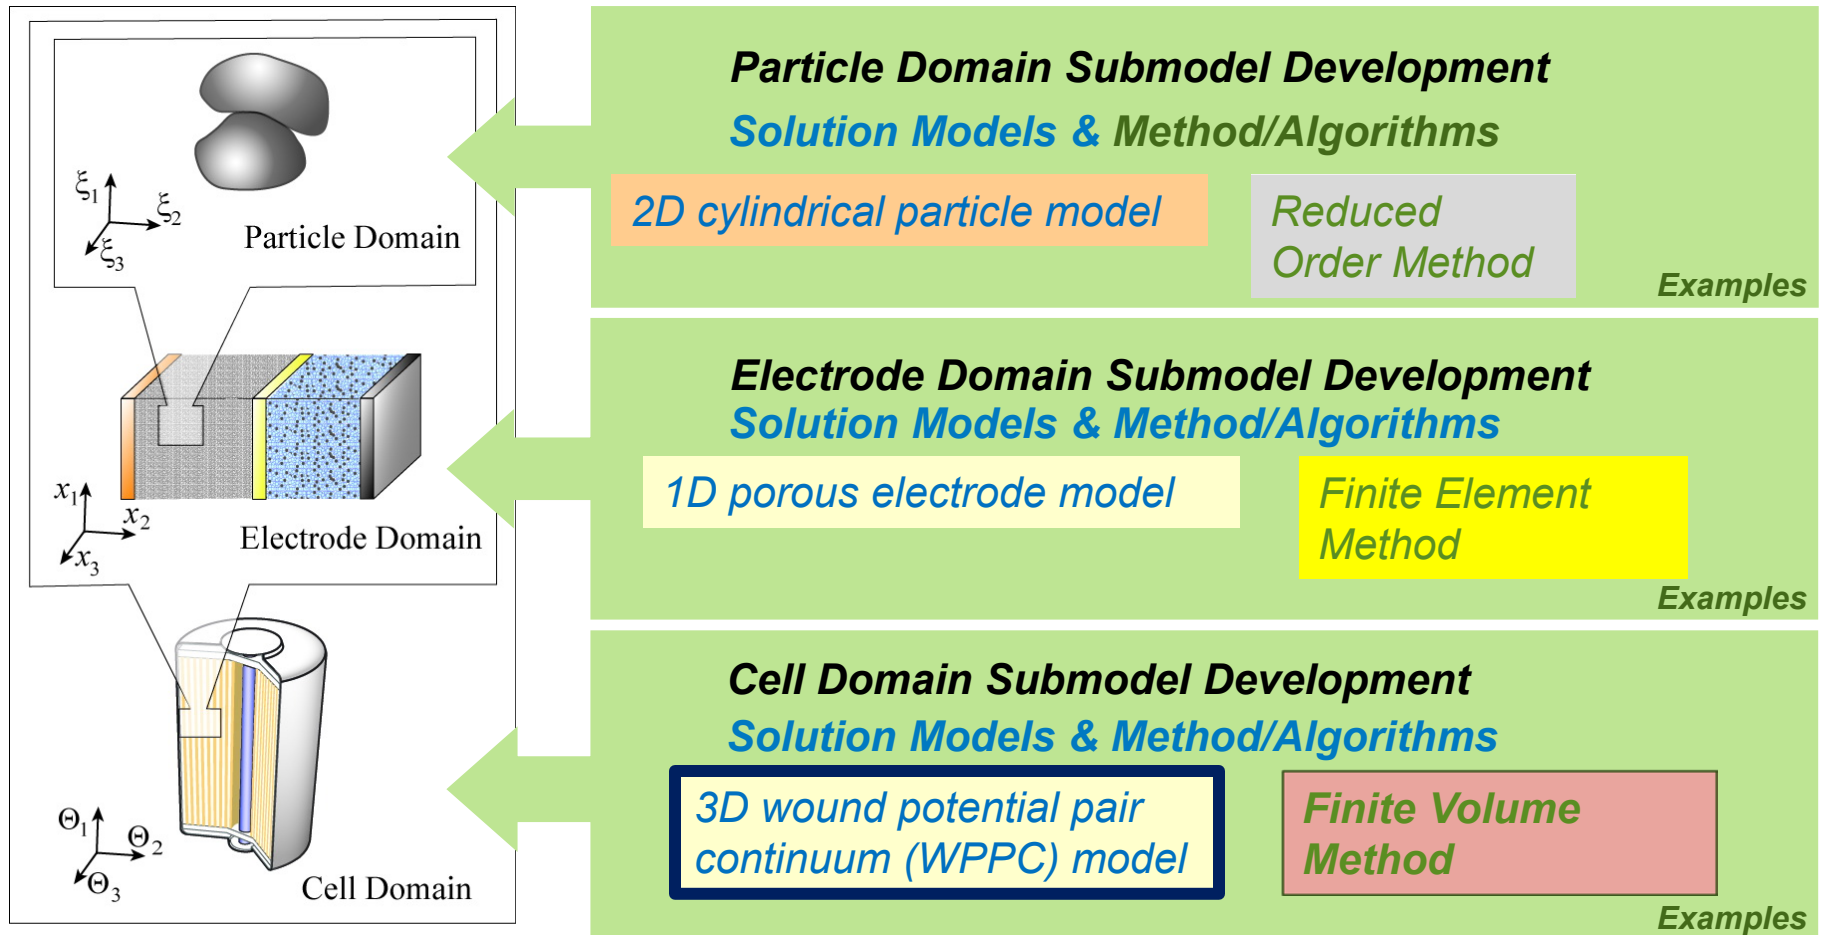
$\xi_1$
$\xi_2$
$\xi_3$
Particle Domain

$x_1$
$x_2$
$x_3$
Electrode Domain

$\Theta_1$
$\Theta_2$
$\Theta_3$
Cell Domain

Particle Domain Submodel Development
Solution Models & Method/Algorithms
2D cylindrical particle model
Reduced Order Method
Examples

Electrode Domain Submodel Development
Solution Models & Method/Algorithms
1D porous electrode model
Finite Element Method
Examples

Cell Domain Submodel Development
Solution Models & Method/Algorithms
3D wound potential pair continuum (WPPC) model
Finite Volume Method
Examples